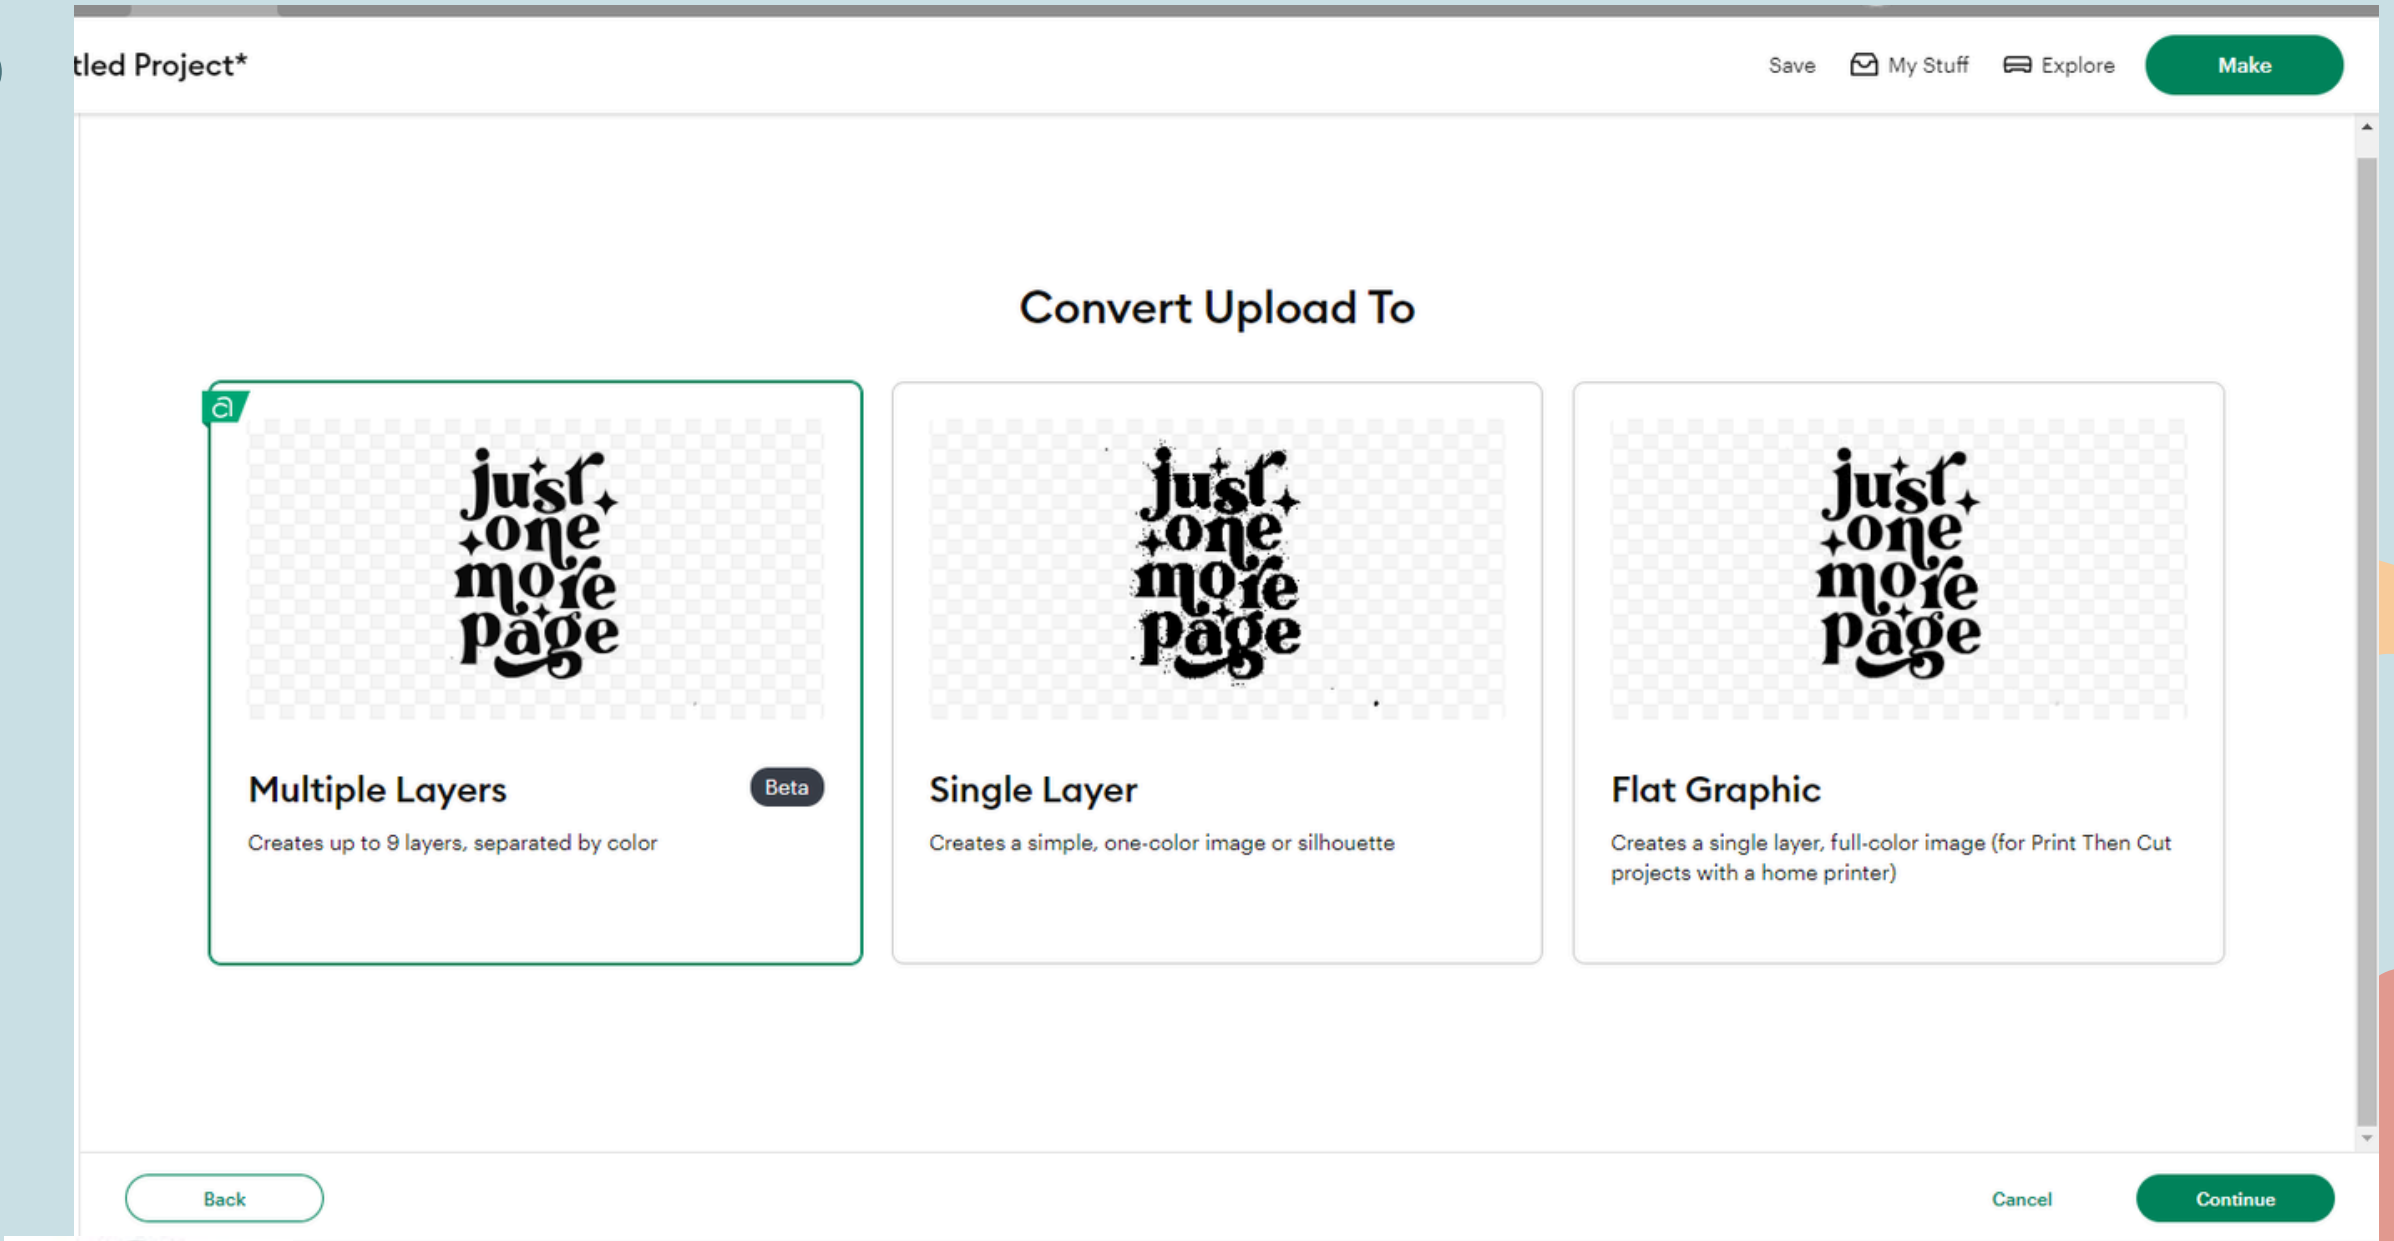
tled Project*

Save My Stuff Explore Make

Convert Upload To

just one more page

Multiple Layers Beta

Creates up to 9 layers, separated by color

just one more page

Single Layer

Creates a simple, one-color image or silhouette

just one more page

Flat Graphic

Creates a single layer, full-color image (for Print Then Cut projects with a home printer)

Back

Cancel Continue